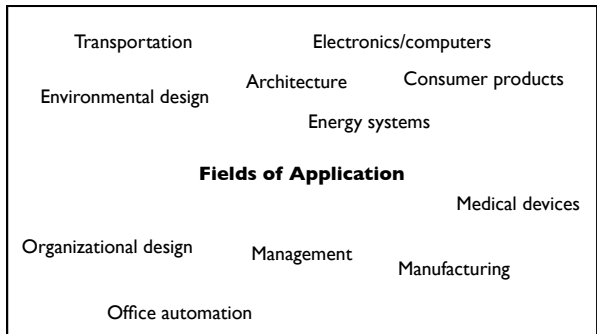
Transportation

Electronics/computers

Architecture

Consumer products

Environmental design

Energy systems

**Fields of Application**

Medical devices

Organizational design

Management

Manufacturing

Office automation